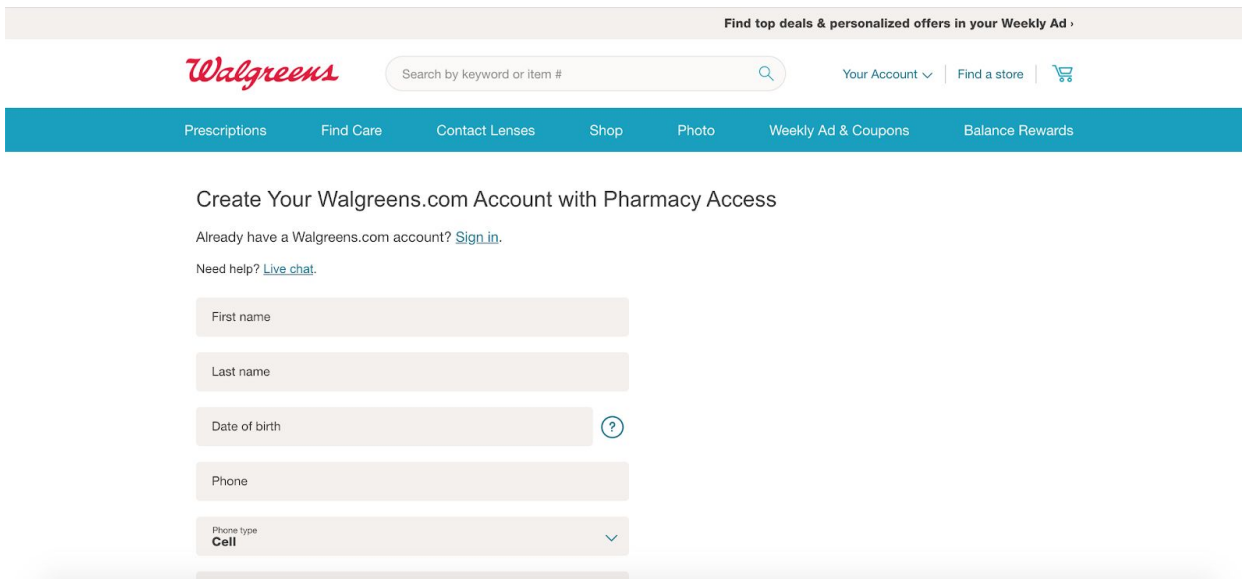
Find top deals & personalized offers in your Weekly Ad ›

Walgreens

Search by keyword or item #

Your Account | Find a store

Prescriptions Find Care Contact Lenses Shop Photo Weekly Ad & Coupons Balance Rewards

Create Your Walgreens.com Account with Pharmacy Access

Already have a Walgreens.com account? Sign in.

Need help? Live chat.

First name

Last name

Date of birth

?

Phone

Phone type
Cell